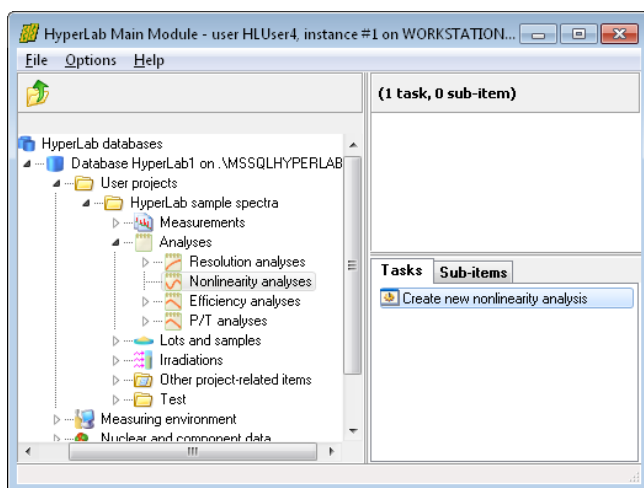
HyperLab Main Module - user HLUser4, instance #1 on WORKSTATION...

File Options Help

(1 task, 0 sub-item)

HyperLab databases
Database HyperLab1 on .\MSSQLHYPERLAB
User projects
HyperLab sample spectra
Measurements
Analyses
Resolution analyses
Nonlinearity analyses
Efficiency analyses
P/T analyses
Lots and samples
Irradiations
Other project-related items
Test
Measuring environment
Nuclear and component data

Tasks Sub-items

Create new nonlinearity analysis